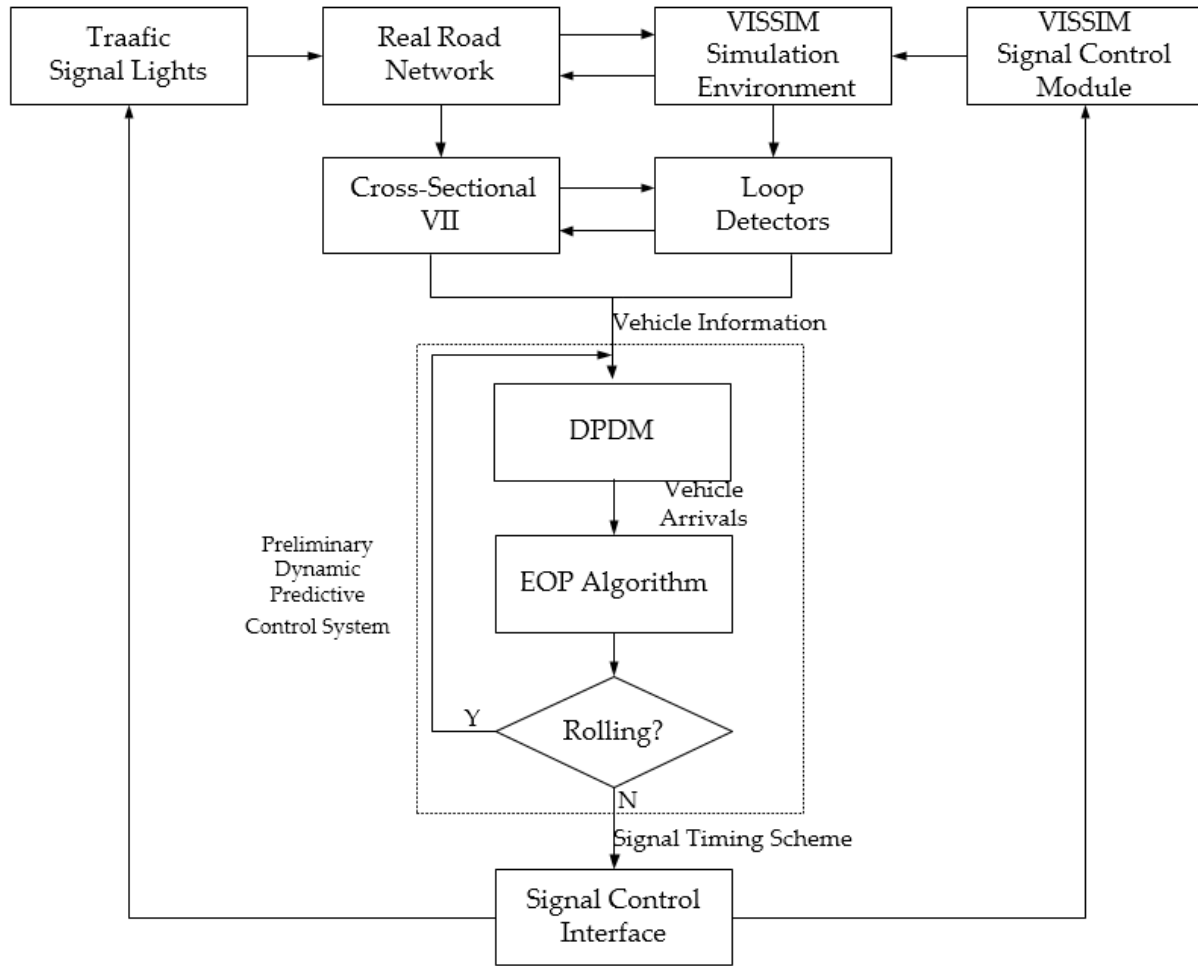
Traafic Signal Lights

Real Road Network

VISSIM Simulation Environment

VISSIM Signal Control Module

Cross-Sectional VII

Loop Detectors

Vehicle Information

DPDM

Vehicle Arrivals

Preliminary Dynamic Predictive Control System

EOP Algorithm

Y

Rolling?

N

Signal Timing Scheme

Signal Control Interface